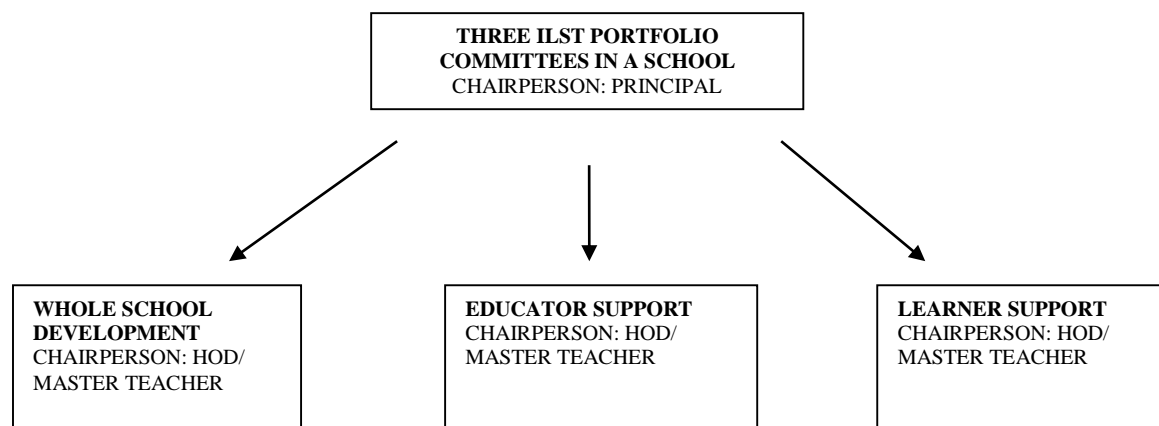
THREE ILST PORTFOLIO COMMITTEES IN A SCHOOL
CHAIRPERSON: PRINCIPAL

WHOLE SCHOOL DEVELOPMENT
CHAIRPERSON: HOD/ MASTER TEACHER

EDUCATOR SUPPORT
CHAIRPERSON: HOD/ MASTER TEACHER

LEARNER SUPPORT
CHAIRPERSON: HOD/ MASTER TEACHER